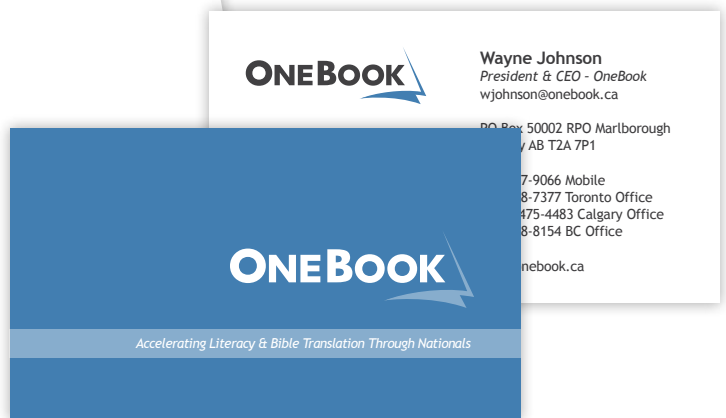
ONEBOOK

Wayne Johnson
President & CEO - OneBook
wjohnson@onebook.ca

PO Box 50002 RPO Marlborough
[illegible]y AB T2A 7P1

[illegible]7-9066 Mobile
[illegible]8-7377 Toronto Office
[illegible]475-4483 Calgary Office
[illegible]8-8154 BC Office

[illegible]nebook.ca

ONEBOOK

Accelerating Literacy & Bible Translation Through Nationals